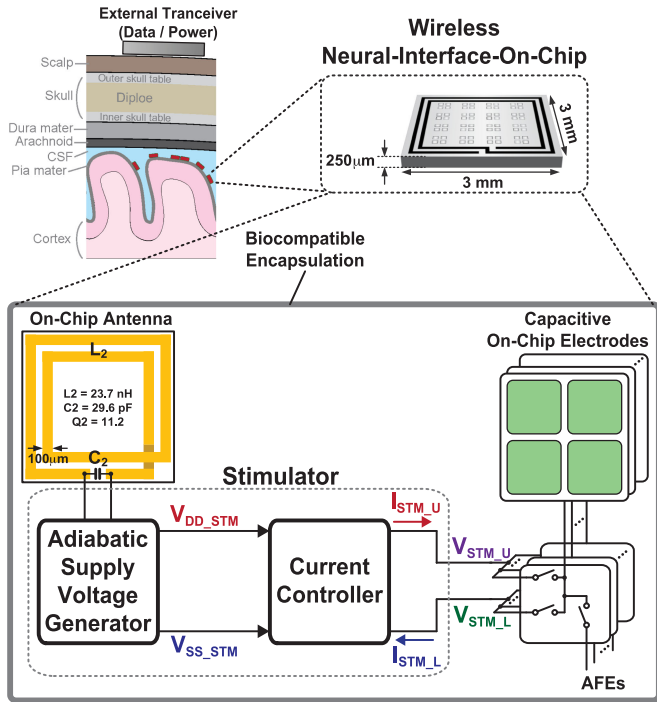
External Tranceiver (Data / Power)

Scalp
Skull
Outer skull table
Diploe
Inner skull table
Dura mater
Arachnoid
CSF
Pia mater
Cortex

Wireless Neural-Interface-On-Chip

3 mm
250μm
3 mm

Biocompatible Encapsulation

On-Chip Antenna
$L_2$
L2 = 23.7 nH
C2 = 29.6 pF
Q2 = 11.2
100μm
$C_2$

Capacitive On-Chip Electrodes

Stimulator

Adiabatic Supply Voltage Generator
$V_{DD\_STM}$
$V_{SS\_STM}$
Current Controller
$I_{STM\_U}$
$V_{STM\_U}$
$V_{STM\_L}$
$I_{STM\_L}$
AFEs